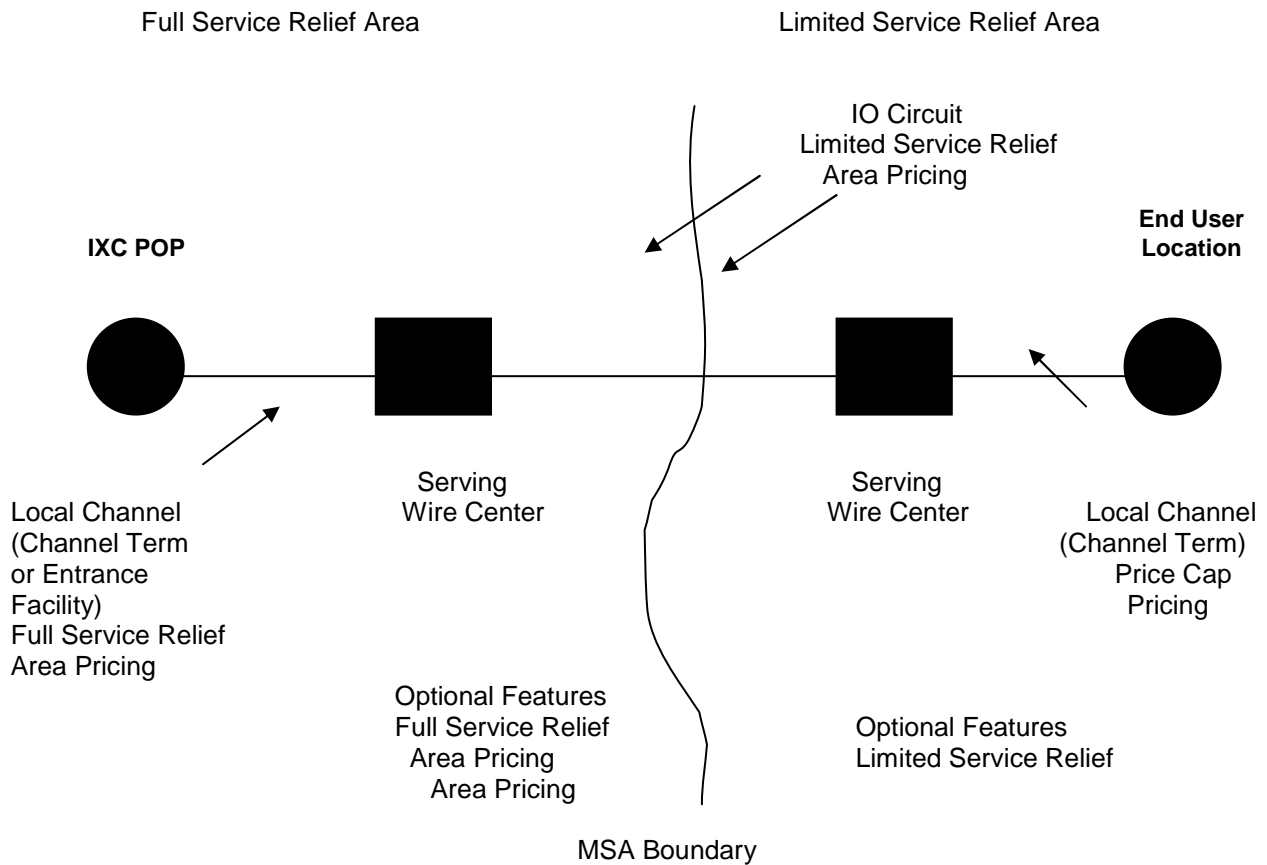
Full Service Relief Area

Limited Service Relief Area

IO Circuit
Limited Service Relief
Area Pricing

IXC POP

End User
Location

Serving
Wire Center

Serving
Wire Center

Local Channel
(Channel Term
or Entrance
Facility)
Full Service Relief
Area Pricing

Local Channel
(Channel Term)
Price Cap
Pricing

Optional Features
Full Service Relief
Area Pricing
Area Pricing

Optional Features
Limited Service Relief

MSA Boundary